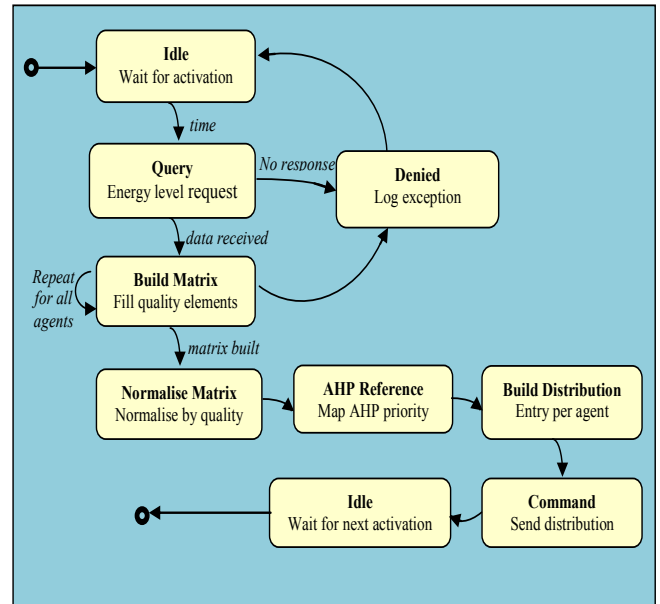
Idle
Wait for activation

time

Query
Energy level request

No response

Denied
Log exception

data received

Repeat for all agents

Build Matrix
Fill quality elements

matrix built

Normalise Matrix
Normalise by quality

AHP Reference
Map AHP priority

Build Distribution
Entry per agent

Idle
Wait for next activation

Command
Send distribution